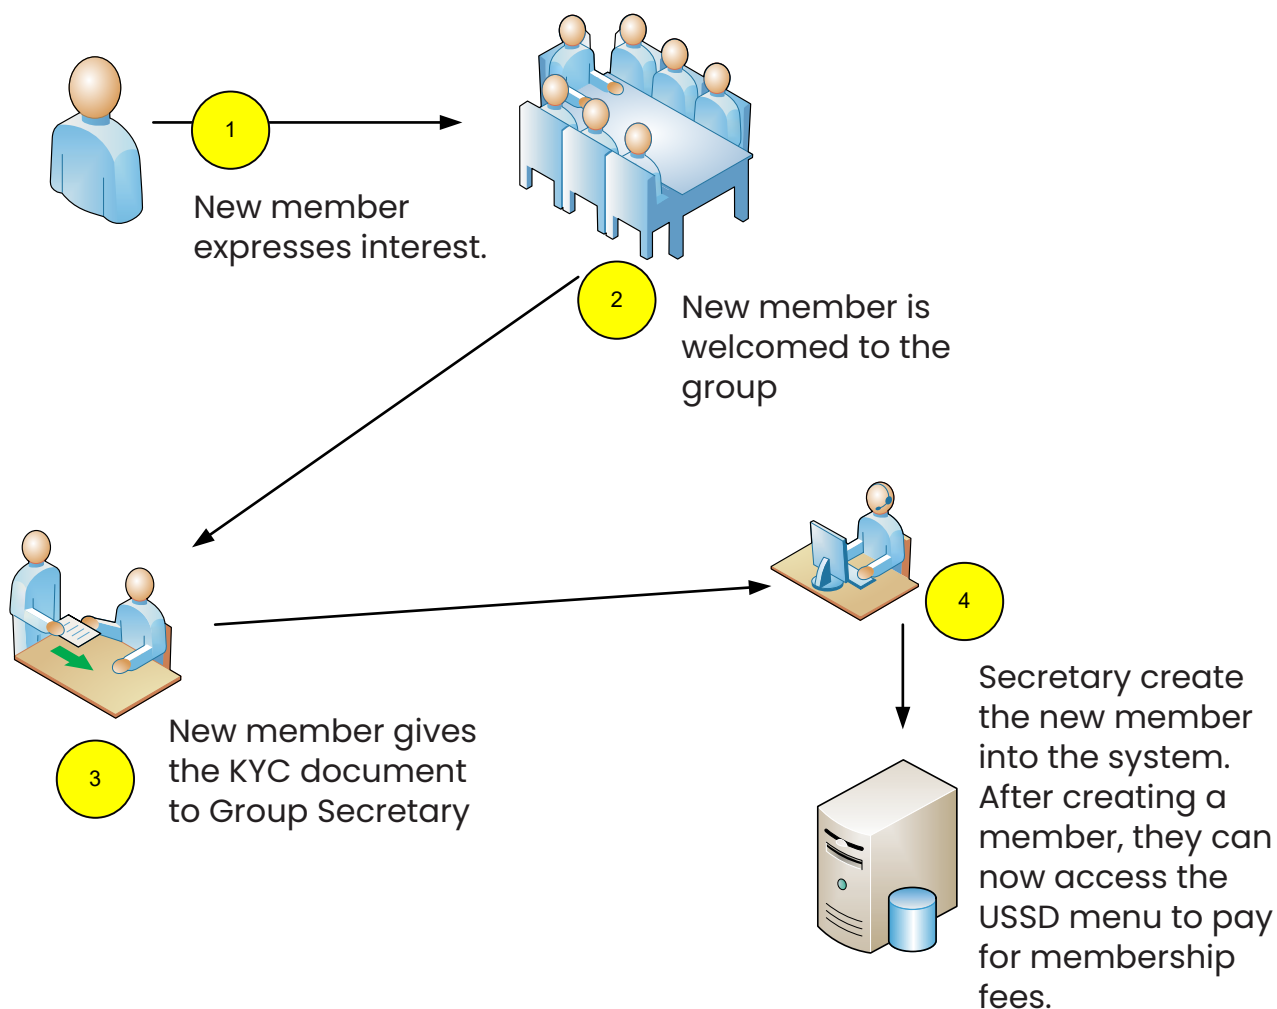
1

New member expresses interest.

2

New member is welcomed to the group

3

New member gives the KYC document to Group Secretary

4

Secretary create the new member into the system. After creating a member, they can now access the USSD menu to pay for membership fees.